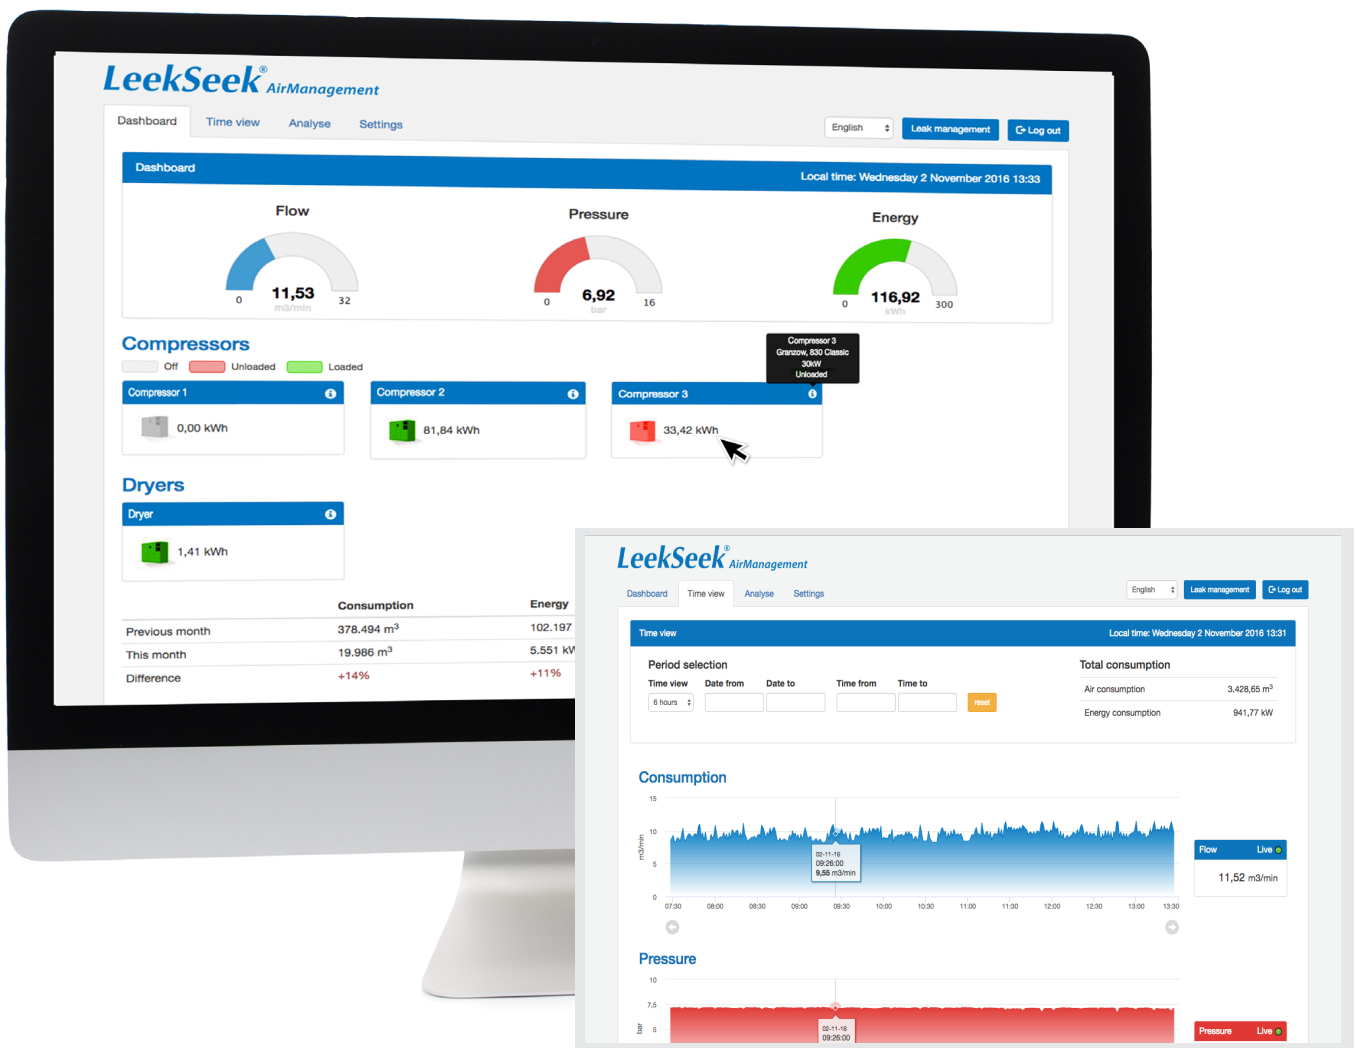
LeekSeek® AirManagement

Dashboard
Time view
Analyse
Settings

English
Leak management
Log out

Dashboard
Local time: Wednesday 2 November 2016 13:33

Flow
0 11,53 32
m3/min

Pressure
0 6,92 16
bar

Energy
0 116,92 300
kWh

Compressors
Off Unloaded Loaded

Compressor 1
0,00 kWh

Compressor 2
81,84 kWh

Compressor 3
Granzow, 830 Classic
30kW
Unloaded

Compressor 3
33,42 kWh

Dryers

Dryer
1,41 kWh

| | Consumption | Energy |
|---|---|---|
| Previous month | 378.494 m³ | 102.197 |
| This month | 19.986 m³ | 5.551 kW |
| Difference | +14% | +11% |

LeekSeek® AirManagement

Dashboard
Time view
Analyse
Settings

English
Leak management
Log out

Time view
Local time: Wednesday 2 November 2016 13:31

Period selection
Time view
Date from
Date to
Time from
Time to
6 hours
reset

Total consumption
Air consumption 3.428,65 m³
Energy consumption 941,77 kW

Consumption
15
10
5
0
m3/min
02-11-16
09:26:00
9,55 m3/min
07:30 08:00 08:30 09:00 09:30 10:00 10:30 11:00 11:30 12:00 12:30 13:00 13:30

Flow Live
11,52 m3/min

Pressure
10
7,5
5
bar
02-11-16
09:26:00

Pressure Live